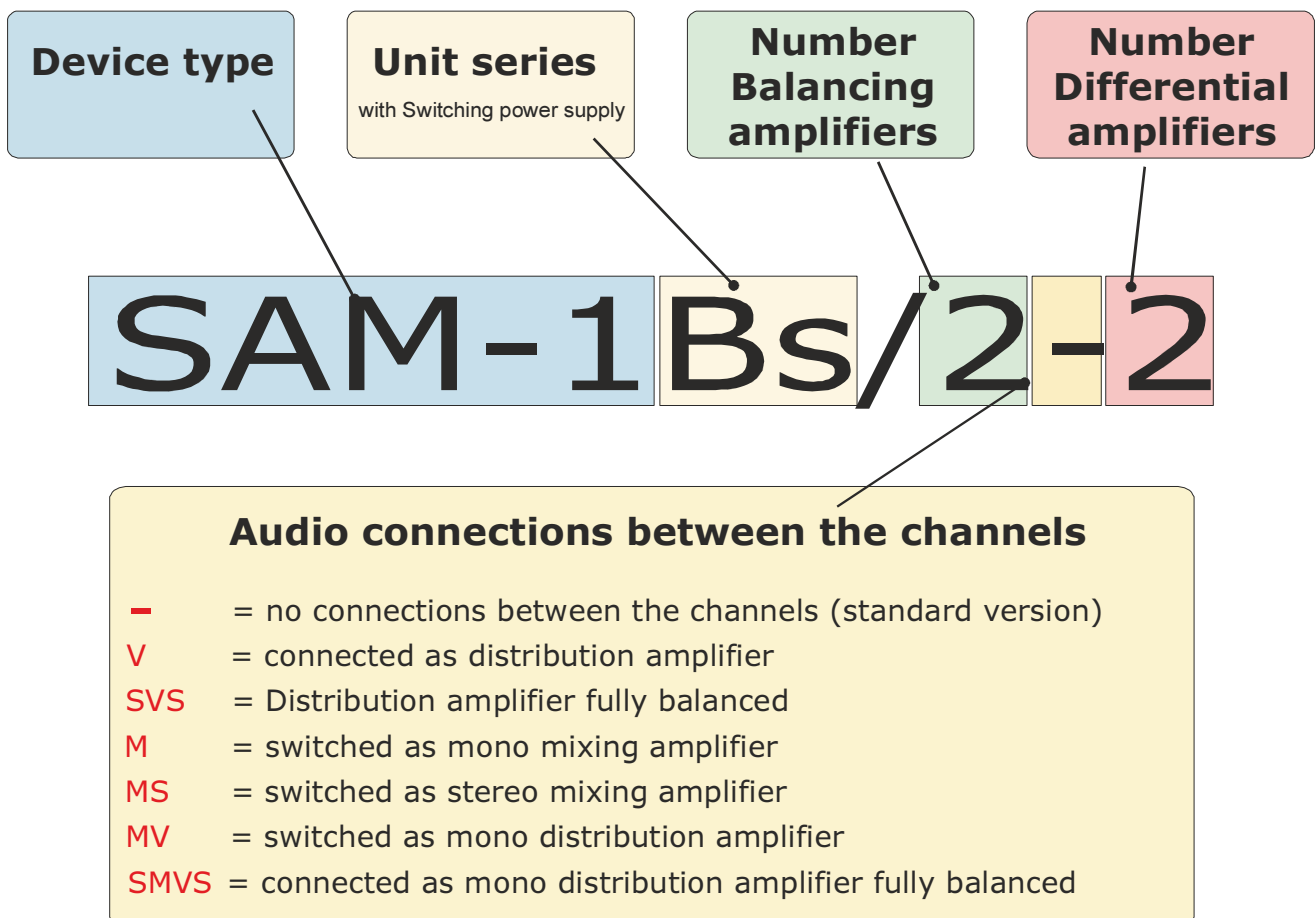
Device type

Unit series
with Switching power supply

Number Balancing amplifiers

Number Differential amplifiers

SAM-1Bs/2-2

Audio connections between the channels

- = no connections between the channels (standard version)
V = connected as distribution amplifier
SVS = Distribution amplifier fully balanced
M = switched as mono mixing amplifier
MS = switched as stereo mixing amplifier
MV = switched as mono distribution amplifier
SMVS = connected as mono distribution amplifier fully balanced